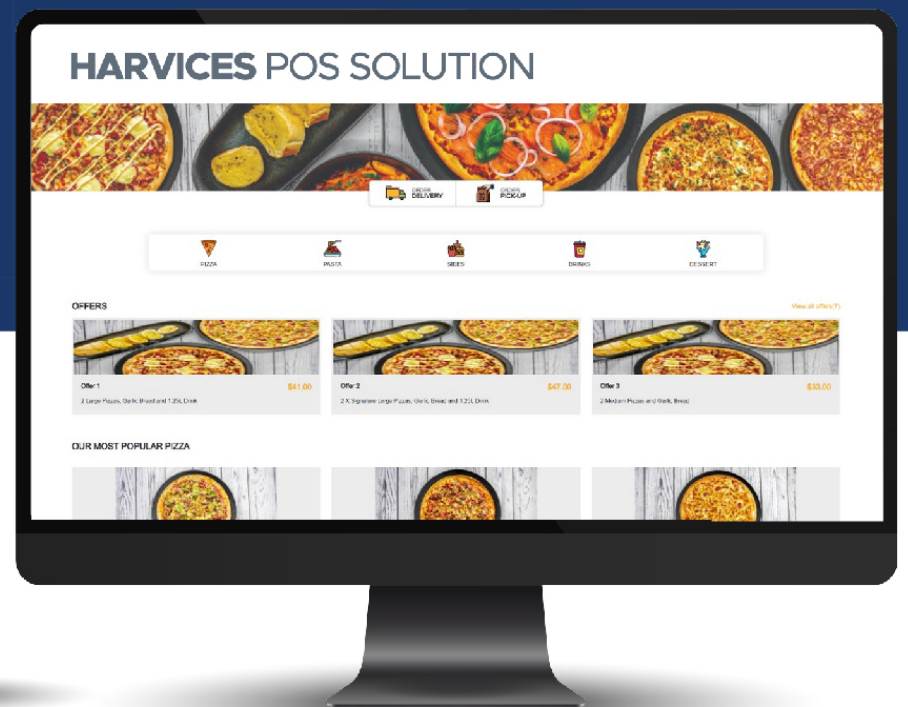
HARVICES POS SOLUTION

ORDER DELIVERY

ORDER PICK-UP

PIZZA

PASTA

SIDES

DRINKS

DESSERT

OFFERS

View all offers

Offer 1 $41.00

2 Large Pizzas, Garlic Bread and 1.25L Drink

Offer 2 $47.00

2 X Signature Large Pizzas, Garlic Bread and 1.25L Drink

Offer 3 $33.00

2 Medium Pizzas and Garlic Bread

OUR MOST POPULAR PIZZA